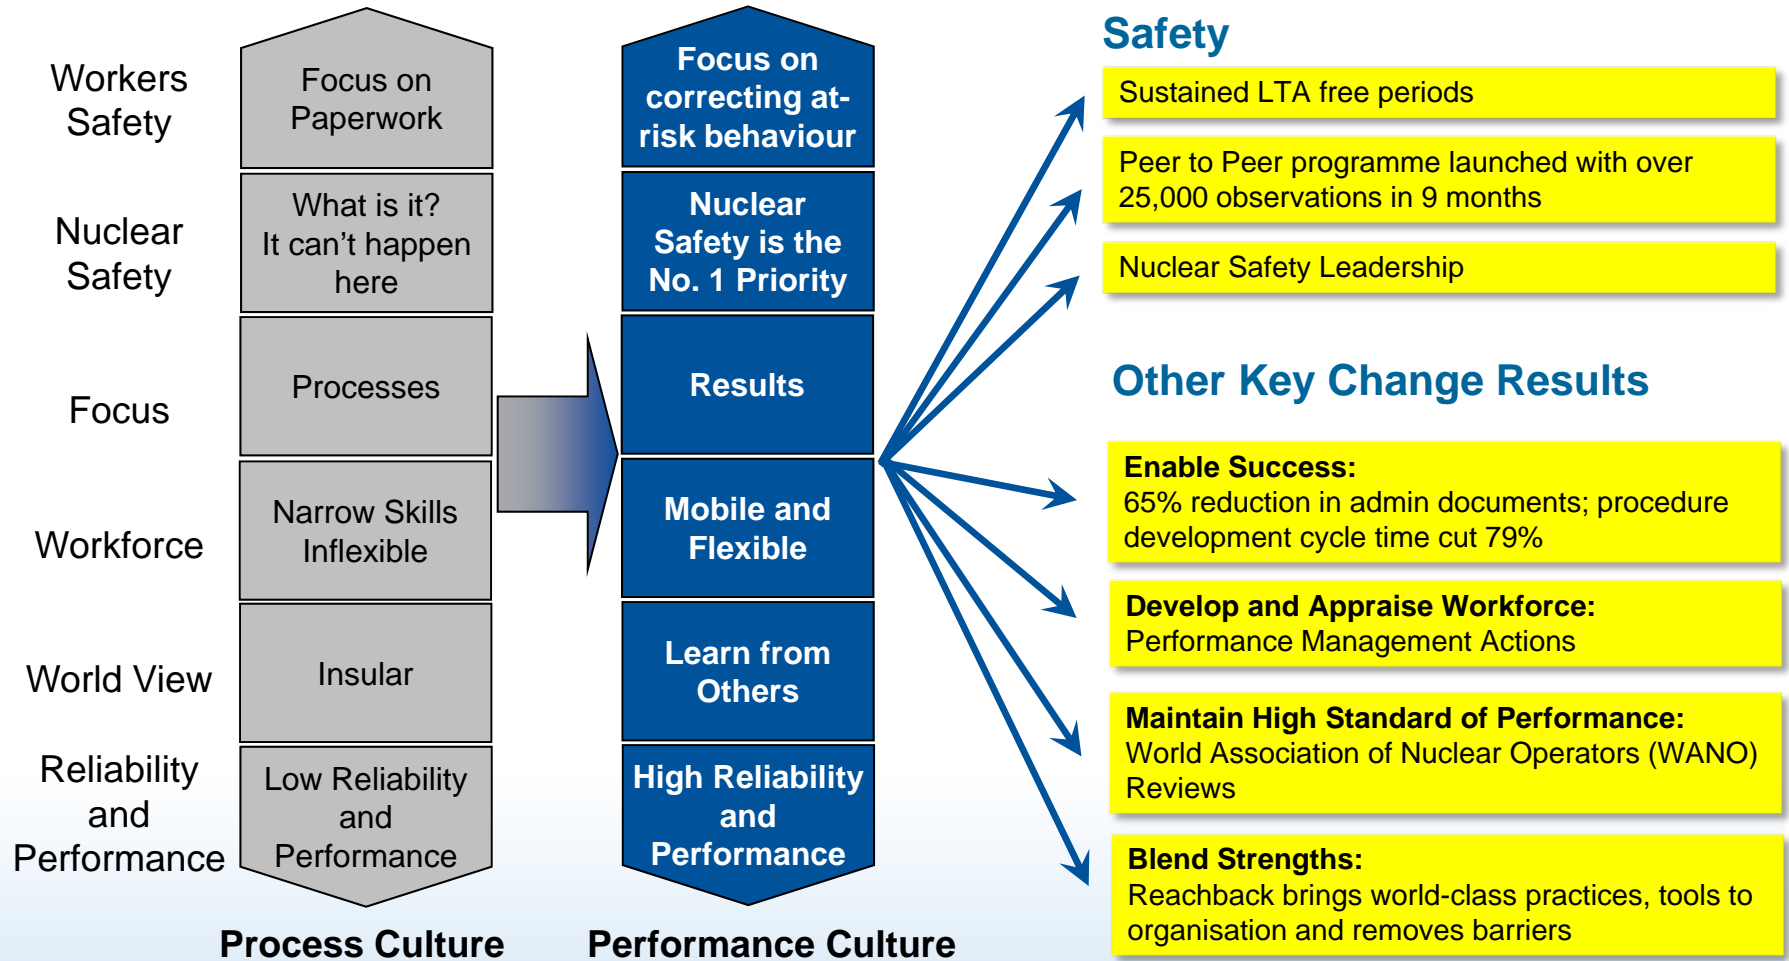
Workers Safety

Nuclear Safety

Focus

Workforce

World View

Reliability and Performance

Focus on Paperwork

What is it? It can't happen here

Processes

Narrow Skills Inflexible

Insular

Low Reliability and Performance

Process Culture

Focus on correcting at-risk behaviour

Nuclear Safety is the No. 1 Priority

Results

Mobile and Flexible

Learn from Others

High Reliability and Performance

Performance Culture

Safety

Sustained LTA free periods

Peer to Peer programme launched with over 25,000 observations in 9 months

Nuclear Safety Leadership

Other Key Change Results

Enable Success:
65% reduction in admin documents; procedure development cycle time cut 79%

Develop and Appraise Workforce:
Performance Management Actions

Maintain High Standard of Performance:
World Association of Nuclear Operators (WANO) Reviews

Blend Strengths:
Reachback brings world-class practices, tools to organisation and removes barriers